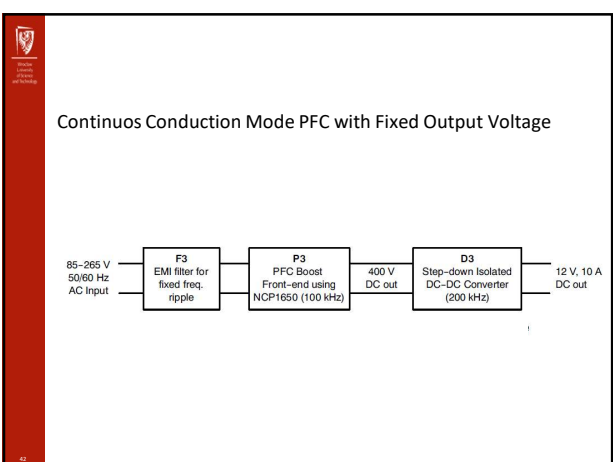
Wrocław University of Science and Technology

Continuos Conduction Mode PFC with Fixed Output Voltage

85–265 V
50/60 Hz
AC Input

F3
EMI filter for
fixed freq.
ripple

P3
PFC Boost
Front-end using
NCP1650 (100 kHz)

400 V
DC out

D3
Step-down Isolated
DC-DC Converter
(200 kHz)

12 V, 10 A
DC out

42